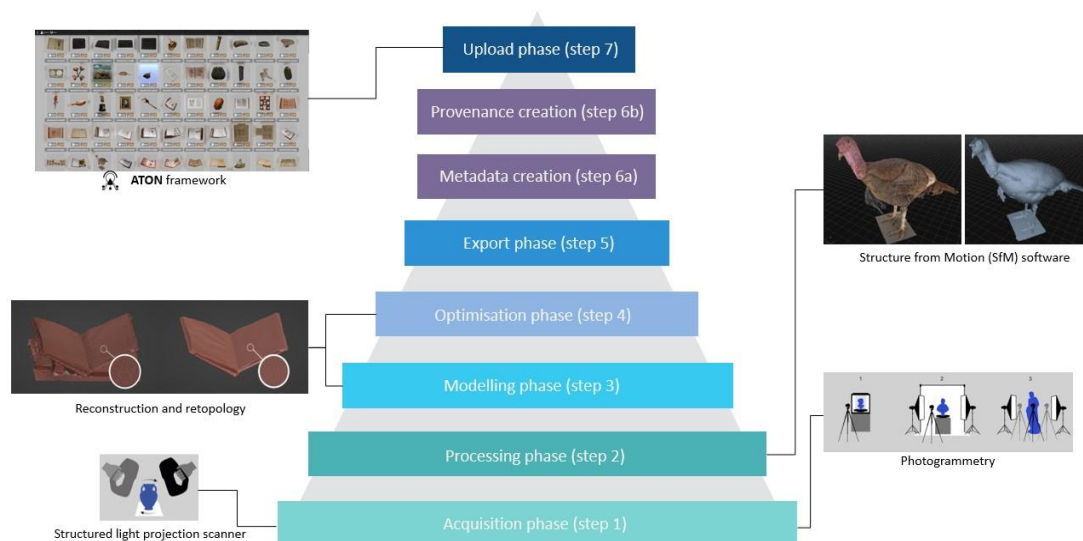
ATON framework

Upload phase (step 7)

Provenance creation (step 6b)

Metadata creation (step 6a)

Export phase (step 5)

Optimisation phase (step 4)

Modelling phase (step 3)

Processing phase (step 2)

Acquisition phase (step 1)

Structure from Motion (SfM) software

Reconstruction and retopology

1 2 3

Photogrammetry

Structured light projection scanner